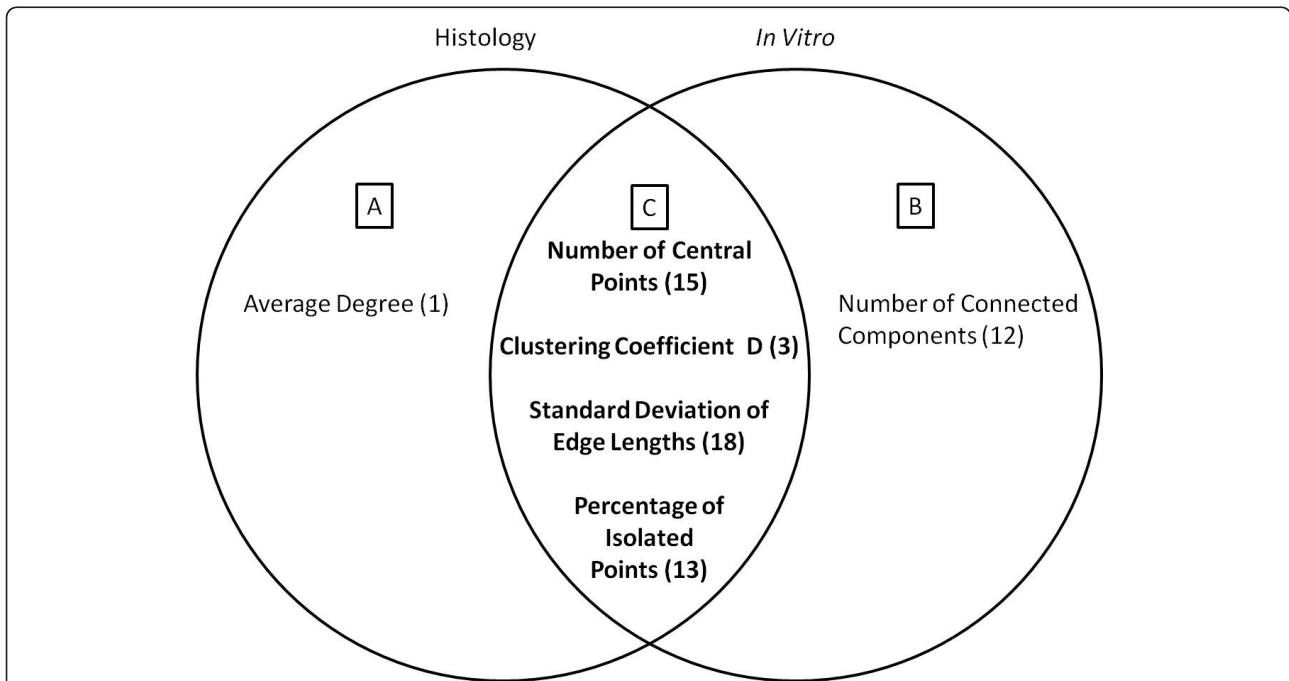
Histology

In Vitro

A

Average Degree (1)

C

Number of Central Points (15)

Clustering Coefficient D (3)

Standard Deviation of Edge Lengths (18)

Percentage of Isolated Points (13)

B

Number of Connected Components (12)